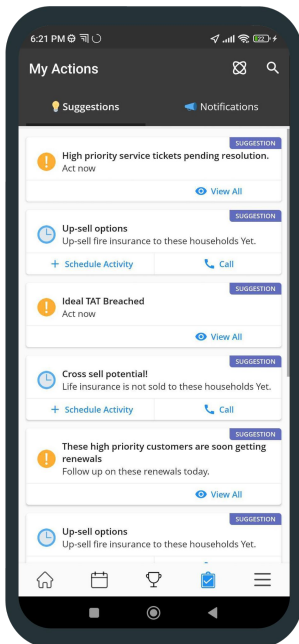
6:21 PM

My Actions

Suggestions

Notifications

SUGGESTION

High priority service tickets pending resolution.

Act now

View All

SUGGESTION

Up-sell options

Up-sell fire insurance to these households Yet.

+ Schedule Activity

Call

SUGGESTION

Ideal TAT Breached

Act now

View All

SUGGESTION

Cross sell potential!

Life insurance is not sold to these households Yet.

+ Schedule Activity

Call

SUGGESTION

These high priority customers are soon getting renewals

Follow up on these renewals today.

View All

SUGGESTION

Up-sell options

Up-sell fire insurance to these households Yet.